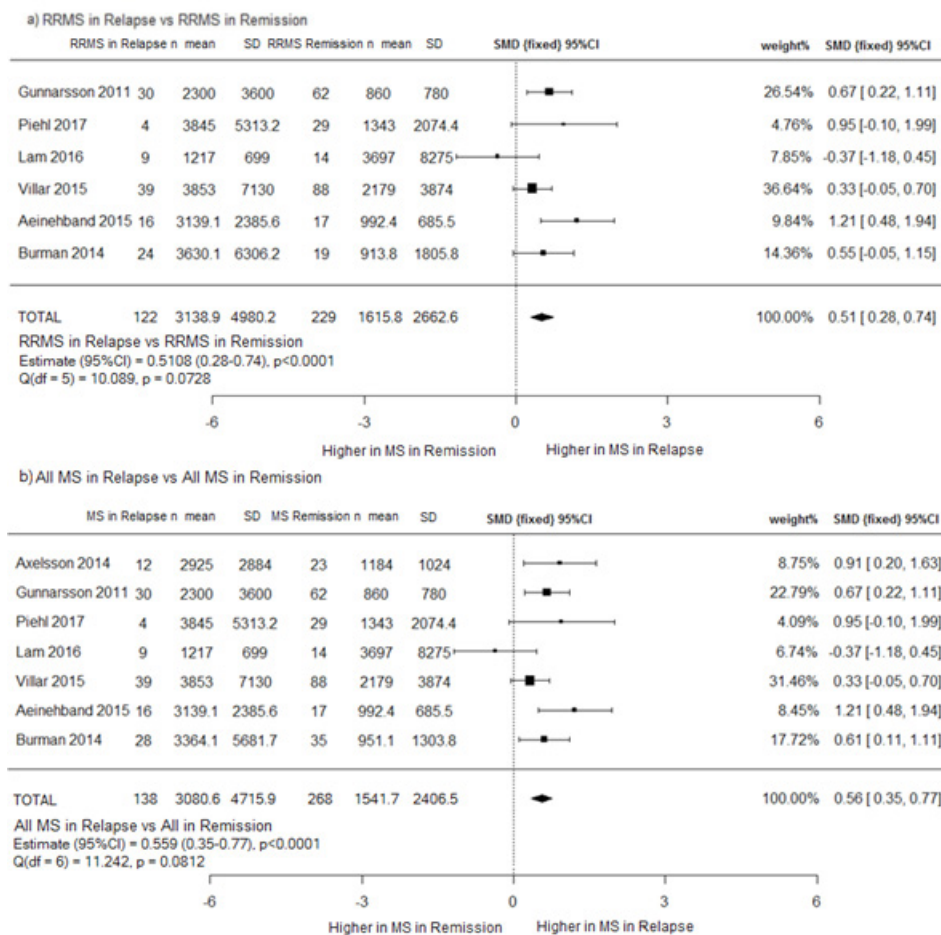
a) RRMS in Relapse vs RRMS in Remission

| RRMS in Relapse | n | mean | SD | RRMS Remission n | mean | SD | SMD (fixed) 95%CI | weight% | SMD (fixed) 95%CI |
|---|---|---|---|---|---|---|---|---|---|
| Gunnarsson 2011 | 30 | 2300 | 3600 | 62 | 860 | 780 | | 26.54% | 0.67 [ 0.22, 1.11] |
| Piehl 2017 | 4 | 3845 | 5313.2 | 29 | 1343 | 2074.4 | | 4.76% | 0.95 [-0.10, 1.99] |
| Lam 2016 | 9 | 1217 | 699 | 14 | 3697 | 8275 | | 7.85% | -0.37 [-1.18, 0.45] |
| Villar 2015 | 39 | 3853 | 7130 | 88 | 2179 | 3874 | | 36.64% | 0.33 [-0.05, 0.70] |
| Aeinehband 2015 | 16 | 3139.1 | 2385.6 | 17 | 992.4 | 685.5 | | 9.84% | 1.21 [ 0.48, 1.94] |
| Burman 2014 | 24 | 3630.1 | 6306.2 | 19 | 913.8 | 1805.8 | | 14.36% | 0.55 [-0.05, 1.15] |
| TOTAL | 122 | 3138.9 | 4980.2 | 229 | 1615.8 | 2662.6 | | 100.00% | 0.51 [ 0.28, 0.74] |

RRMS in Relapse vs RRMS in Remission
Estimate (95%CI) = 0.5108 (0.28-0.74), p<0.0001
Q(df = 5) = 10.089, p = 0.0728

-6 -3 0 3 6
Higher in MS in Remission Higher in MS in Relapse

b) All MS in Relapse vs All MS in Remission

| MS in Relapse | n | mean | SD | MS Remission n | mean | SD | SMD (fixed) 95%CI | weight% | SMD (fixed) 95%CI |
|---|---|---|---|---|---|---|---|---|---|
| Axelsson 2014 | 12 | 2925 | 2884 | 23 | 1184 | 1024 | | 8.75% | 0.91 [ 0.20, 1.63] |
| Gunnarsson 2011 | 30 | 2300 | 3600 | 62 | 860 | 780 | | 22.79% | 0.67 [ 0.22, 1.11] |
| Piehl 2017 | 4 | 3845 | 5313.2 | 29 | 1343 | 2074.4 | | 4.09% | 0.95 [-0.10, 1.99] |
| Lam 2016 | 9 | 1217 | 699 | 14 | 3697 | 8275 | | 6.74% | -0.37 [-1.18, 0.45] |
| Villar 2015 | 39 | 3853 | 7130 | 88 | 2179 | 3874 | | 31.46% | 0.33 [-0.05, 0.70] |
| Aeinehband 2015 | 16 | 3139.1 | 2385.6 | 17 | 992.4 | 685.5 | | 8.45% | 1.21 [ 0.48, 1.94] |
| Burman 2014 | 28 | 3364.1 | 5681.7 | 35 | 951.1 | 1303.8 | | 17.72% | 0.61 [ 0.11, 1.11] |
| TOTAL | 138 | 3080.6 | 4715.9 | 268 | 1541.7 | 2406.5 | | 100.00% | 0.56 [ 0.35, 0.77] |

All MS in Relapse vs All in Remission
Estimate (95%CI) = 0.559 (0.35-0.77), p<0.0001
Q(df = 6) = 11.242, p = 0.0812

-6 -3 0 3 6
Higher in MS in Remission Higher in MS in Relapse